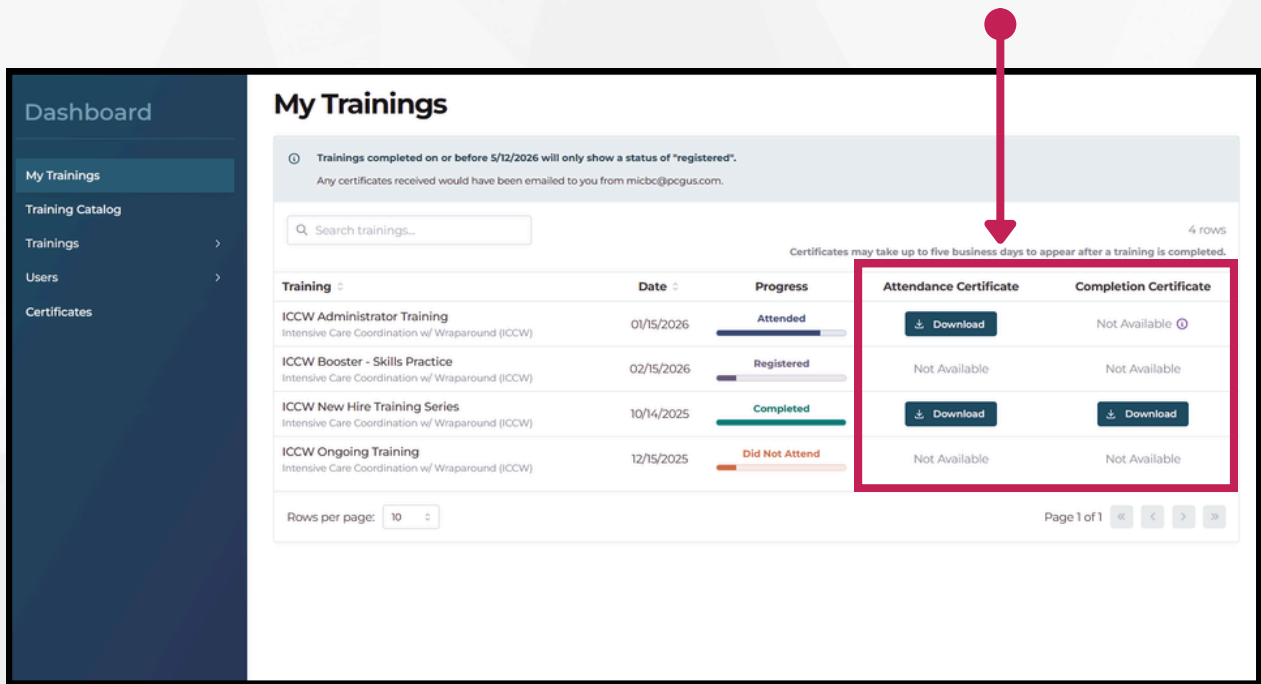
Dashboard

My Trainings
Training Catalog
Trainings
Users
Certificates

My Trainings

Trainings completed on or before 5/12/2026 will only show a status of "registered".
Any certificates received would have been emailed to you from micbc@pcgus.com.

Search trainings...

4 rows
Certificates may take up to five business days to appear after a training is completed.

| Training | Date | Progress | Attendance Certificate | Completion Certificate |
|---|---|---|---|---|
| ICCW Administrator Training Intensive Care Coordination w/ Wraparound (ICCW) | 01/15/2026 | Attended | Download | Not Available |
| ICCW Booster - Skills Practice Intensive Care Coordination w/ Wraparound (ICCW) | 02/15/2026 | Registered | Not Available | Not Available |
| ICCW New Hire Training Series Intensive Care Coordination w/ Wraparound (ICCW) | 10/14/2025 | Completed | Download | Download |
| ICCW Ongoing Training Intensive Care Coordination w/ Wraparound (ICCW) | 12/15/2025 | Did Not Attend | Not Available | Not Available |

Rows per page: 10

Page 1 of 1